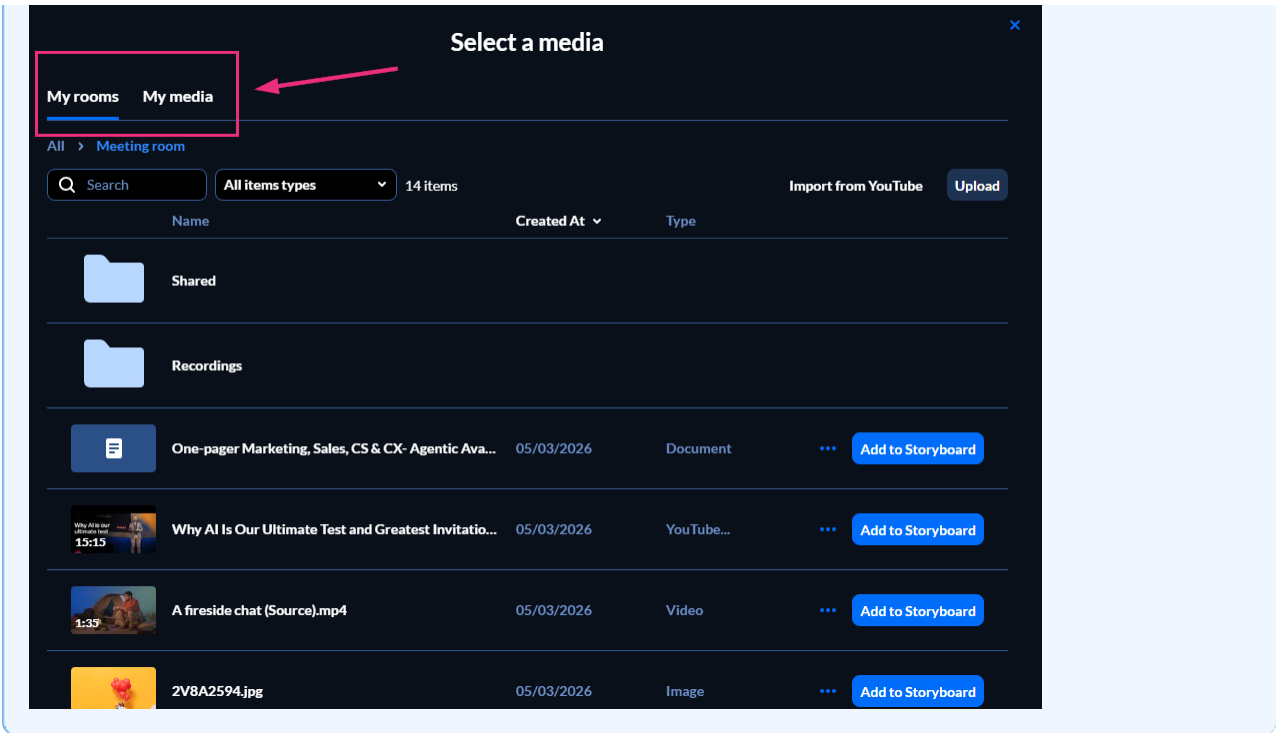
×

Select a media

My rooms My media

All > Meeting room

Search | All items types | 14 items | Import from YouTube | Upload

| | Name | Created At | Type | | |
|---|---|---|---|---|---|
| | Shared | | | | |
| | Recordings | | | | |
| | One-pager Marketing, Sales, CS & CX- Agentic Ava... | 05/03/2026 | Document | ••• | Add to Storyboard |
| Why AI is our ultimate test 15:15 | Why AI Is Our Ultimate Test and Greatest Invitatio... | 05/03/2026 | YouTube... | ••• | Add to Storyboard |
| 1:35 | A fireside chat (Source).mp4 | 05/03/2026 | Video | ••• | Add to Storyboard |
| | 2V8A2594.jpg | 05/03/2026 | Image | ••• | Add to Storyboard |